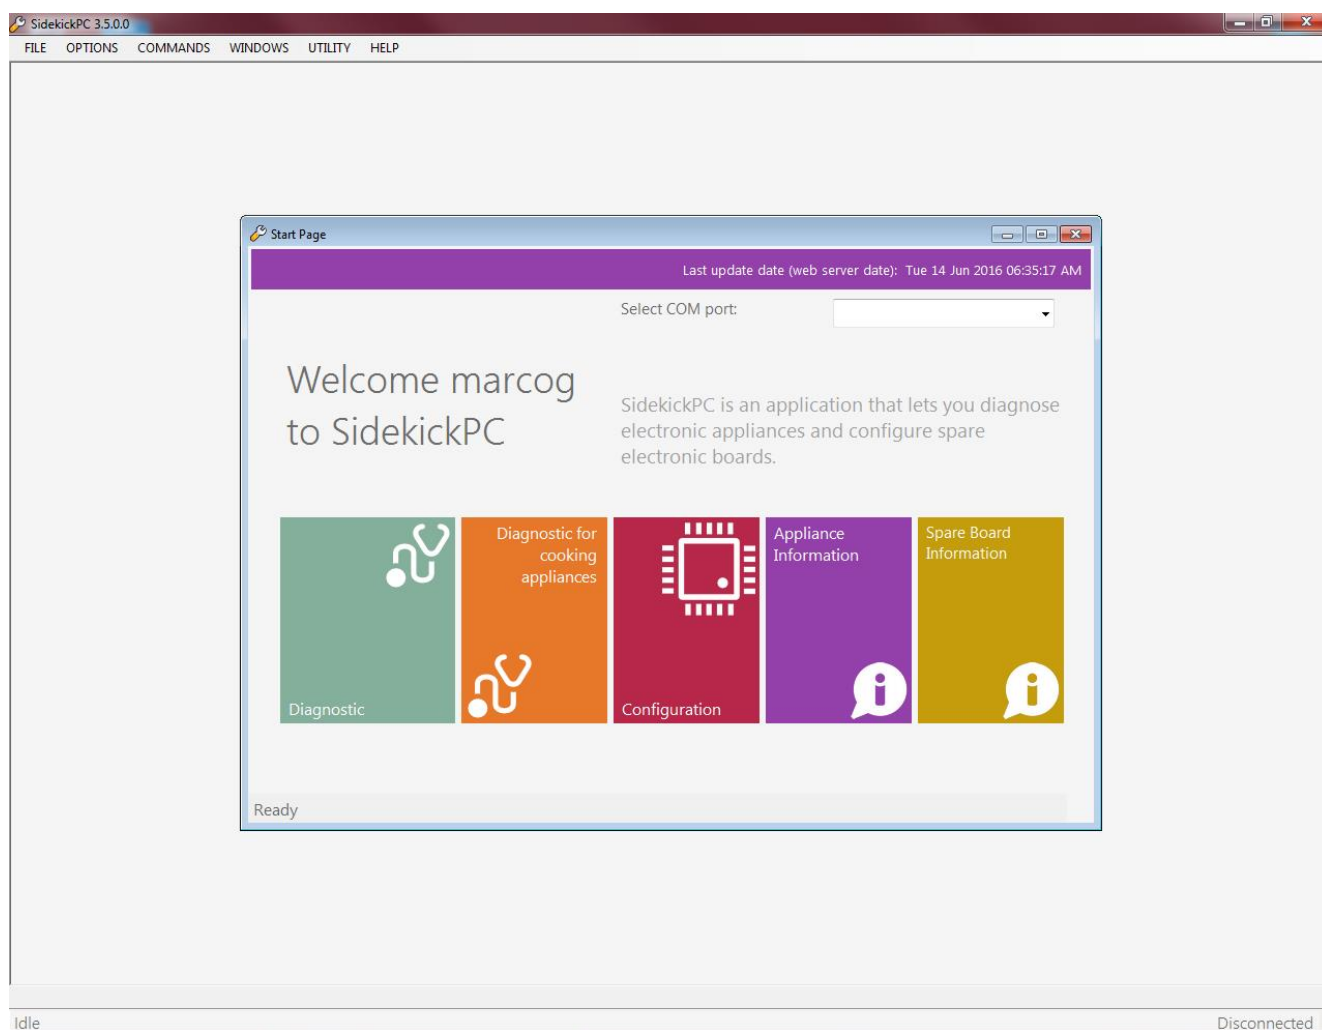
SidekickPC 3.5.0.0

FILE OPTIONS COMMANDS WINDOWS UTILITY HELP

Start Page

Last update date (web server date): Tue 14 Jun 2016 06:35:17 AM

Select COM port:

Welcome marcog to SidekickPC

SidekickPC is an application that lets you diagnose electronic appliances and configure spare electronic boards.

Diagnostic

Diagnostic for cooking appliances

Configuration

Appliance Information

Spare Board Information

Ready

Idle

Disconnected